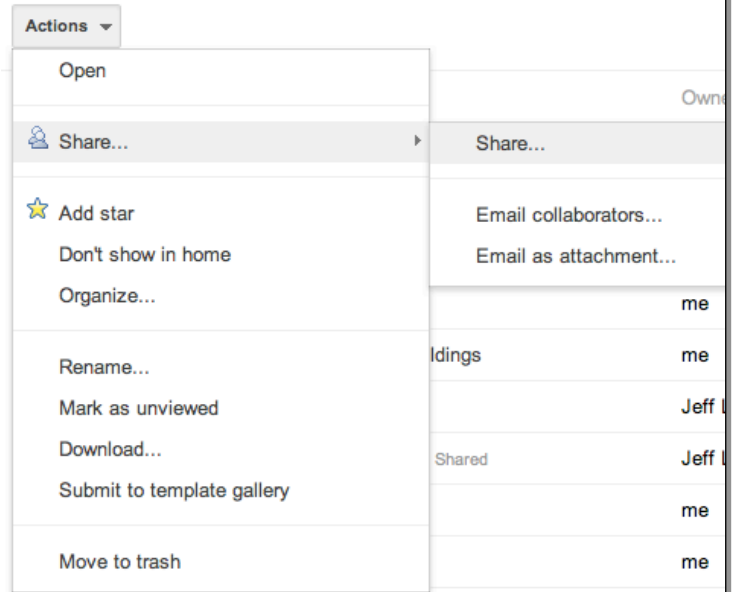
Actions

Open

Share...

Add star
Don't show in home
Organize...

Rename...
Mark as unviewed
Download...
Submit to template gallery

Move to trash

Share...

Email collaborators...
Email as attachment...

Owne
me
ldings
me
Jeff
Shared
Jeff
me
me